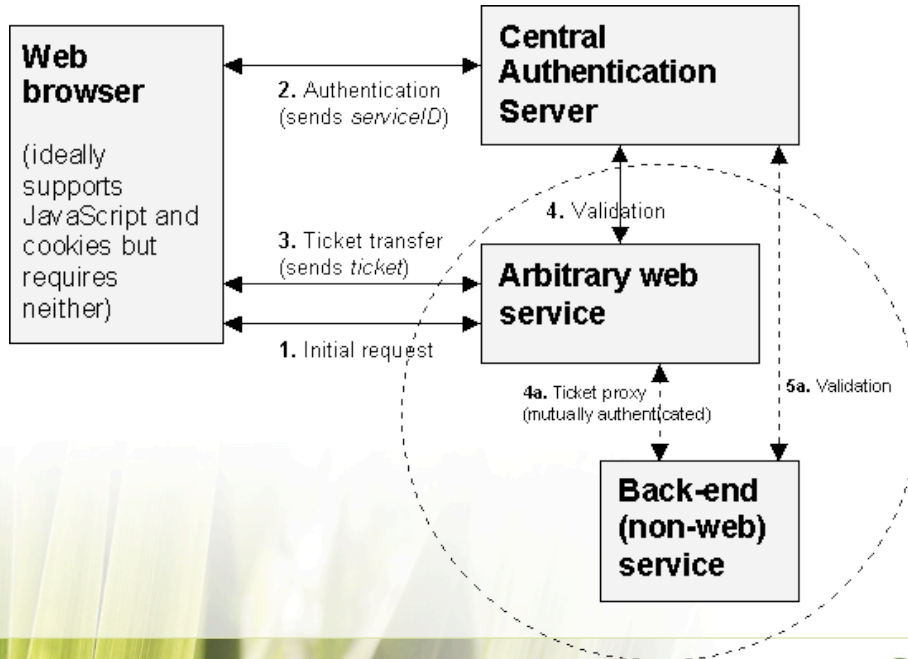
Web browser

(ideally supports JavaScript and cookies but requires neither)

2. Authentication (sends *serviceID*)

Central Authentication Server

4. Validation

3. Ticket transfer (sends *ticket*)

Arbitrary web service

1. Initial request

4a. Ticket proxy (mutually authenticated)

5a. Validation

Back-end (non-web) service